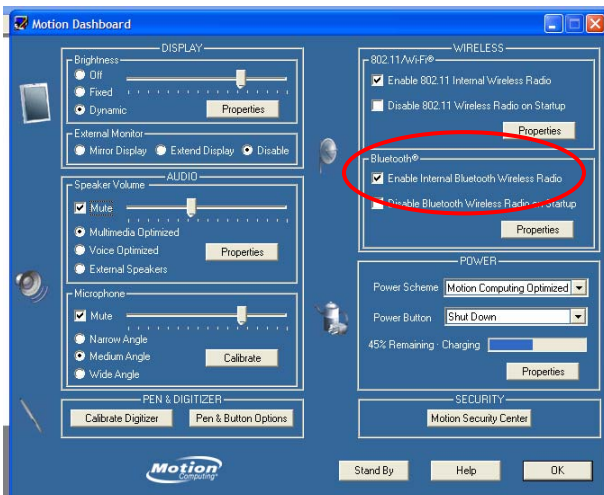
Motion Dashboard

DISPLAY
Brightness
Off
Fixed
Dynamic
Properties

External Monitor
Mirror Display
Extend Display
Disable

AUDIO
Speaker Volume
Mute
Multimedia Optimized
Voice Optimized
Properties
External Speakers

Microphone
Mute
Narrow Angle
Medium Angle
Calibrate
Wide Angle

PEN & DIGITIZER
Calibrate Digitizer
Pen & Button Options

WIRELESS
802.11/Wi-Fi®
Enable 802.11 Internal Wireless Radio
Disable 802.11 Wireless Radio on Startup
Properties

Bluetooth®
Enable Internal Bluetooth Wireless Radio
Disable Bluetooth Wireless Radio on Startup
Properties

POWER
Power Scheme
Motion Computing Optimized
Power Button
Shut Down
45% Remaining - Charging
Properties

SECURITY
Motion Security Center

Motion Computing

Stand By
Help
OK